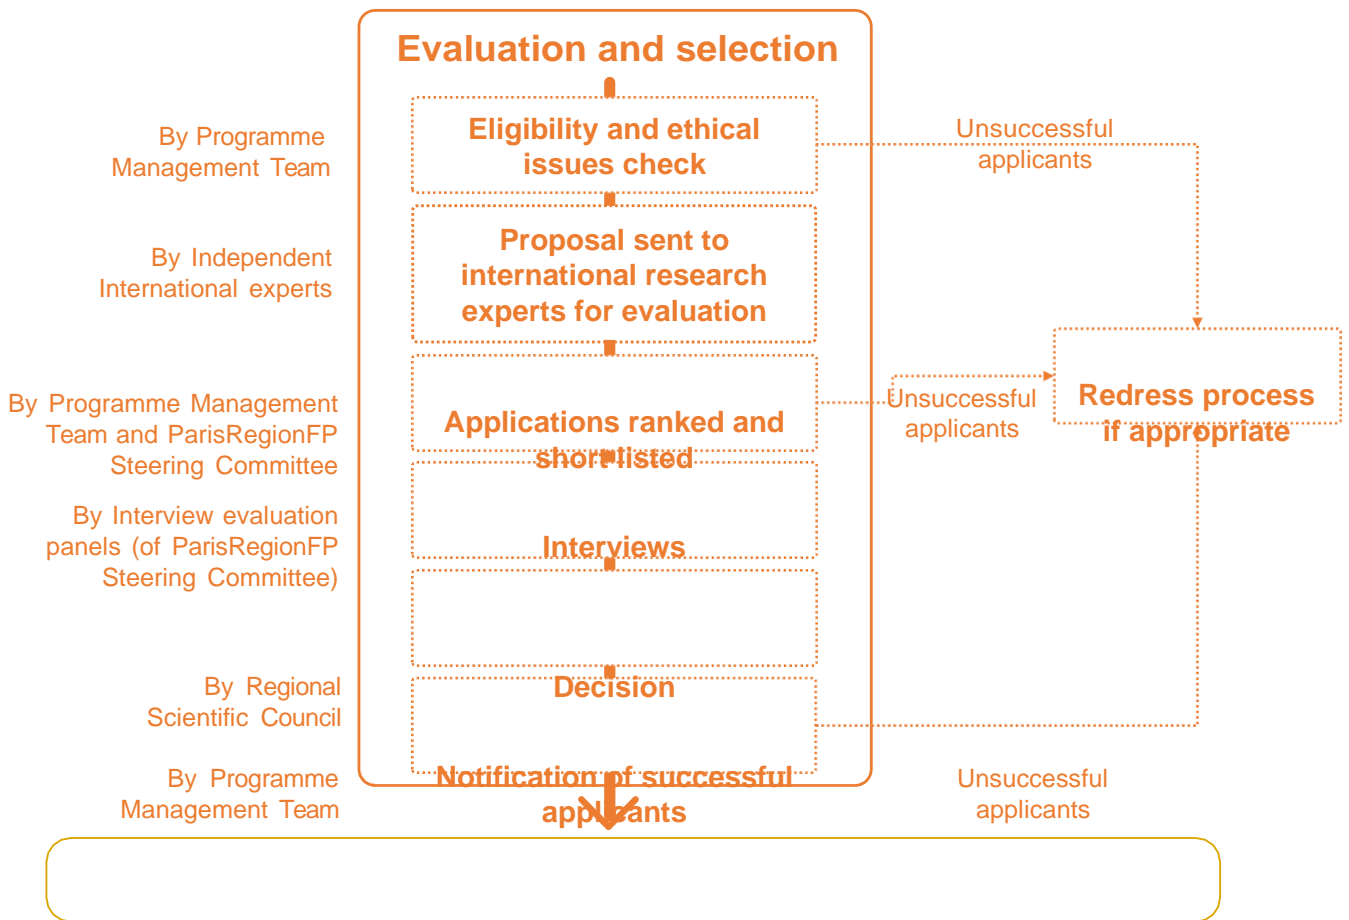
Evaluation and selection

By Programme Management Team

Eligibility and ethical issues check

Unsuccessful applicants

By Independent International experts

Proposal sent to international research experts for evaluation

By Programme Management Team and ParisRegionFP Steering Committee

Applications ranked and short-listed

Unsuccessful applicants

Redress process if appropriate

By Interview evaluation panels (of ParisRegionFP Steering Committee)

Interviews

By Regional Scientific Council

Decision

By Programme Management Team

Notification of successful applicants

Unsuccessful applicants